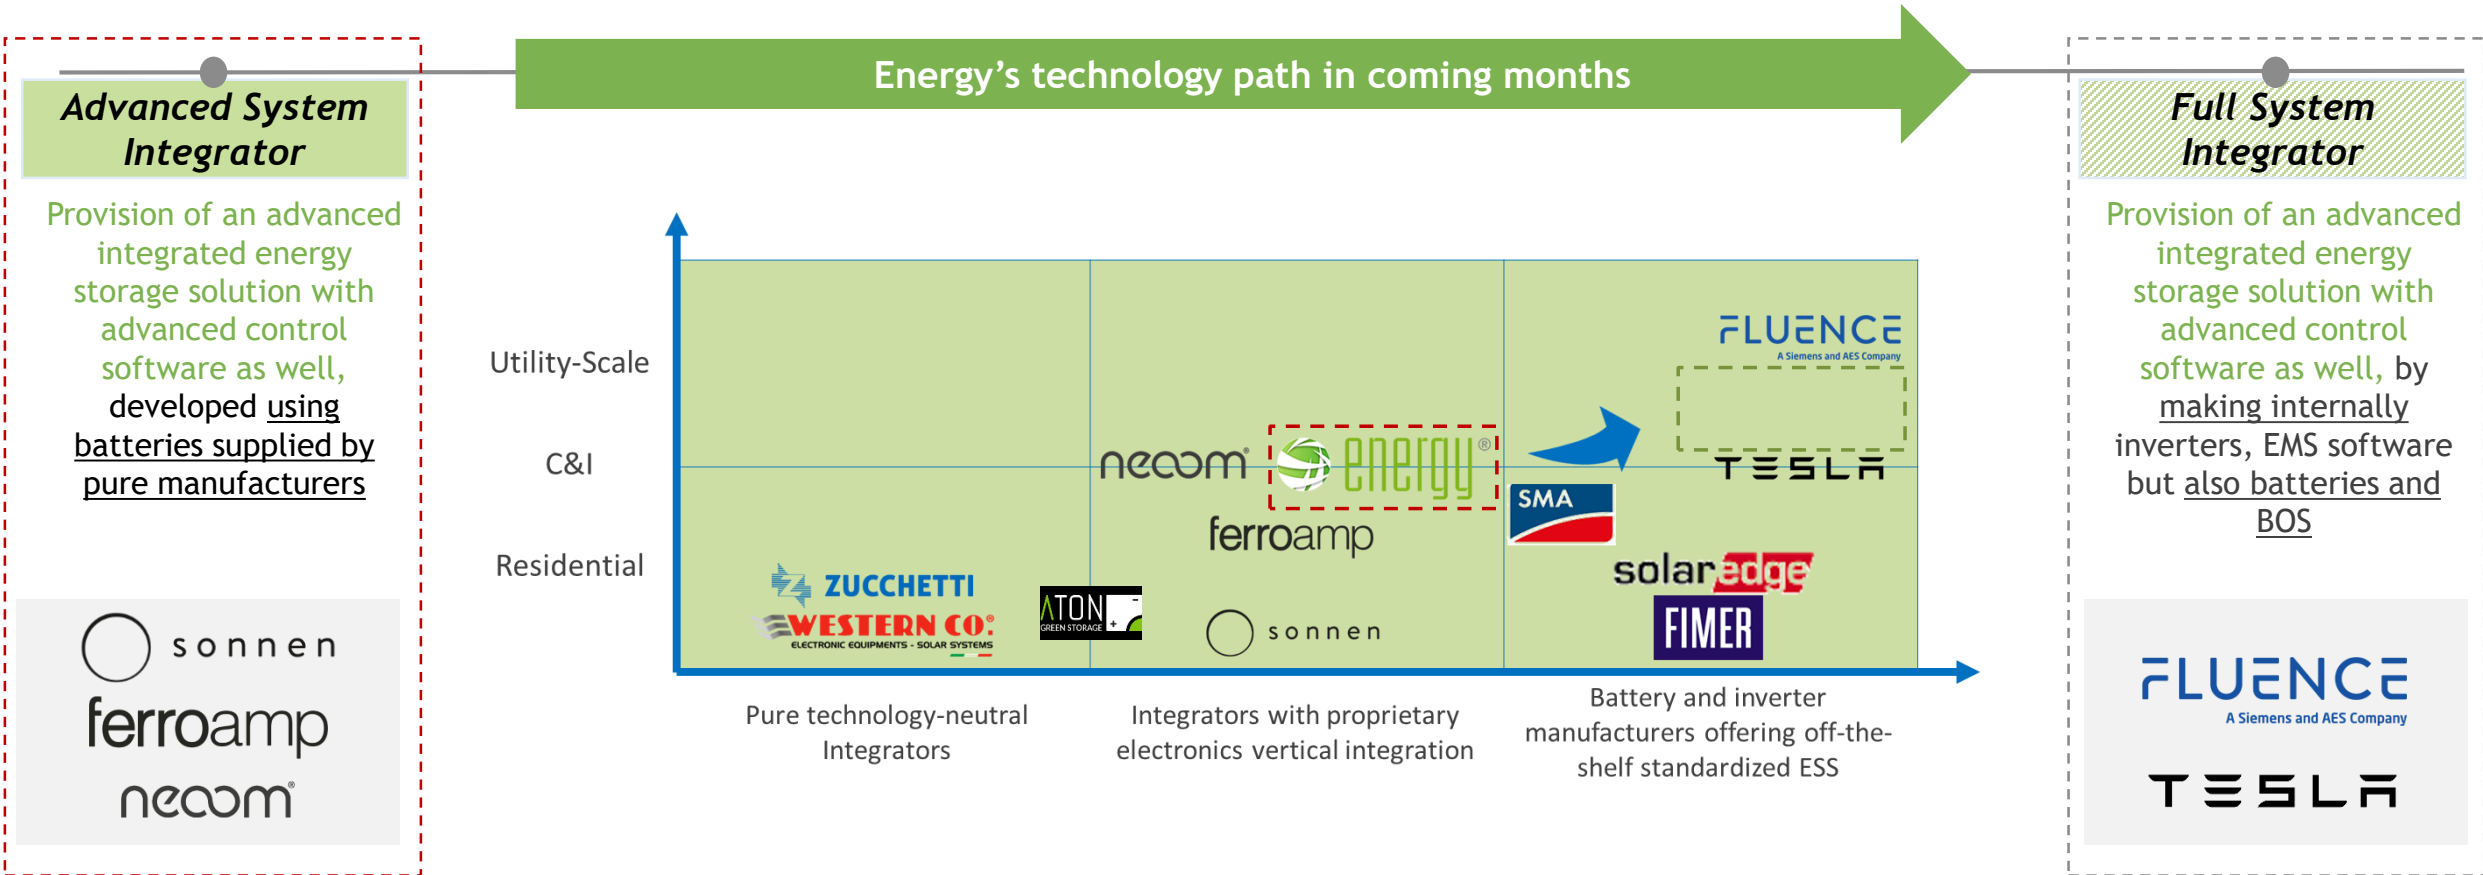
Advanced System Integrator

Provision of an advanced integrated energy storage solution with advanced control software as well, developed using batteries supplied by pure manufacturers

sonnen
ferroamp
neoom

Energy's technology path in coming months

Utility-Scale

C&I

Residential

FLUENCE
A Siemens and AES Company

neoom

energy®

TESLA

SMA

ferroamp

solaredge

ZUCCHETTI

WESTERN CO.
ELECTRONIC EQUIPMENTS - SOLAR SYSTEMS

ATON
GREEN STORAGE

sonnen

FIMER

Pure technology-neutral Integrators

Integrators with proprietary electronics vertical integration

Battery and inverter manufacturers offering off-the-shelf standardized ESS

Full System Integrator

Provision of an advanced integrated energy storage solution with advanced control software as well, by making internally inverters, EMS software but also batteries and BOS

FLUENCE
A Siemens and AES Company

TESLA